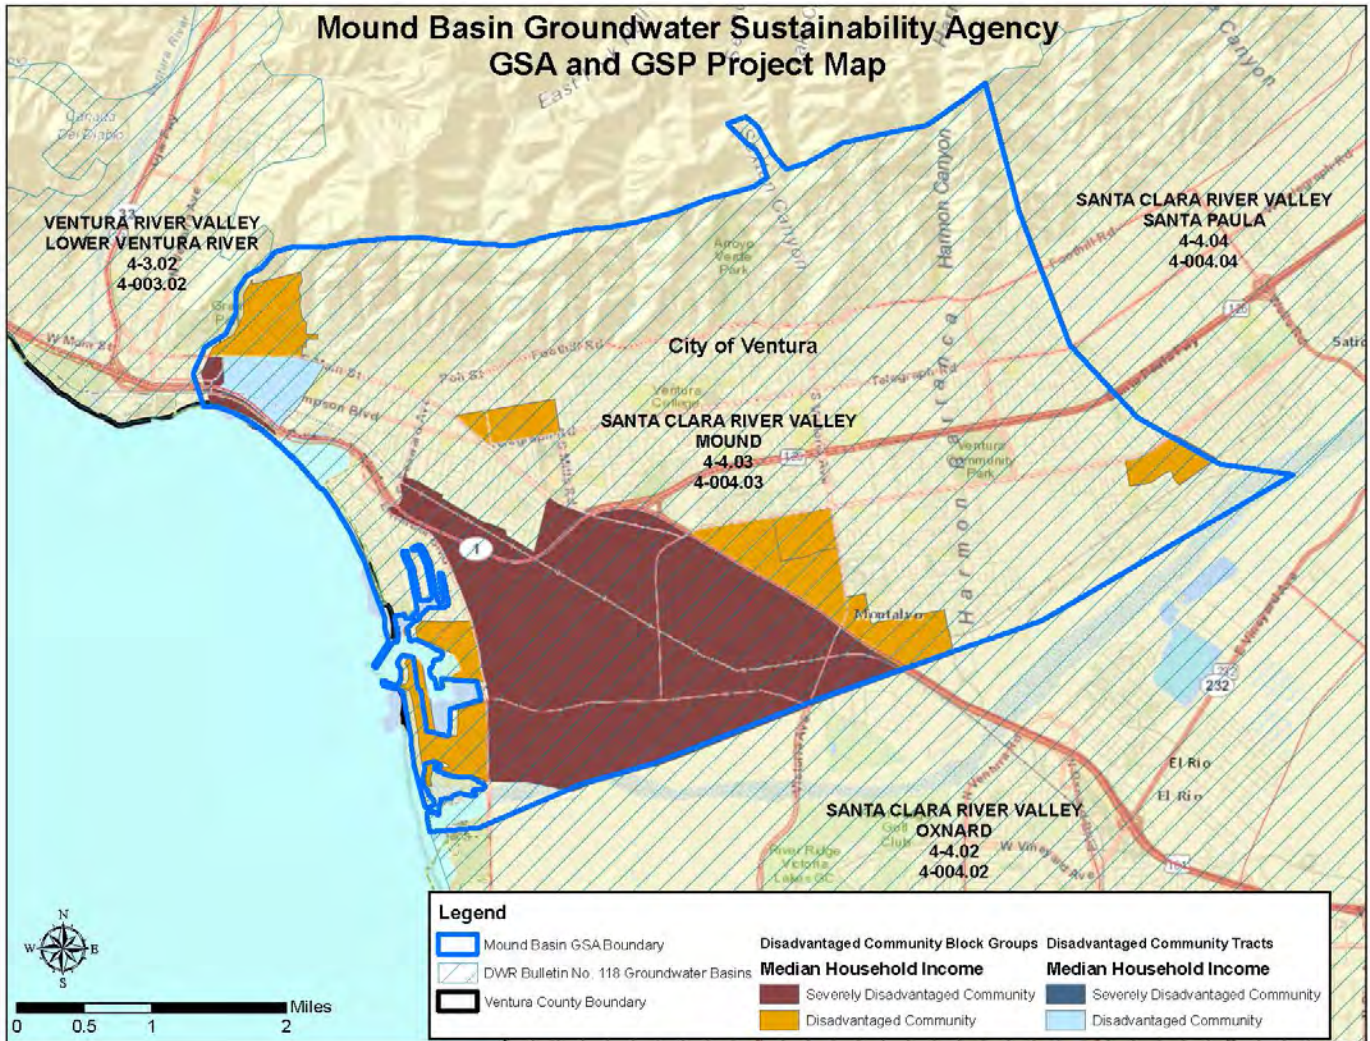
Mound Basin Groundwater Sustainability Agency
GSA and GSP Project Map

VENTURA RIVER VALLEY
LOWER VENTURA RIVER
4-3.02
4-003.02

SANTA CLARA RIVER VALLEY
SANTA PAULA
4-4.04
4-004.04

City of Ventura

SANTA CLARA RIVER VALLEY
MOUND
4-4.03
4-004.03

SANTA CLARA RIVER VALLEY
OXNARD
4-4.02
4-004.02

Harmon Canyon
Arroyo Verde Park
Ventura College
Ventura Community Park
Montalvo
Harmon Barranca
Foothill Rd
Poli St
Telegraph Rd
W Main St
Thompson Blvd
Canyon
El Rio
El Rio
Golf Club
River Ridge Victoria Lakes GC
W Vineyard Ave
Satro
126
232
1

N
W E
S

Miles
0 0.5 1 2

Legend
Mound Basin GSA Boundary
DWR Bulletin No. 118 Groundwater Basins
Ventura County Boundary

Disadvantaged Community Block Groups
Median Household Income
Severely Disadvantaged Community
Disadvantaged Community

Disadvantaged Community Tracts
Median Household Income
Severely Disadvantaged Community
Disadvantaged Community